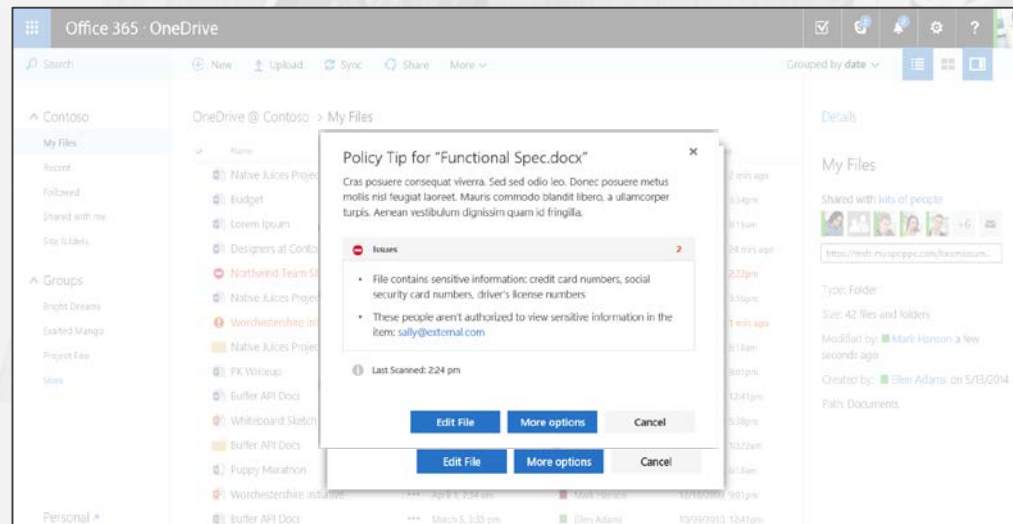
Office 365 · OneDrive

Search

New Upload Sync Share More

Grouped by date

Contoso
My Files
Recent
Followed
Shared with me
Site folders

Groups
Bright Dreams
Exalted Mango
Project Fox
More

Personal

OneDrive @ Contoso > My Files

Name
Native Juices Project
Budget
Lorem Ipsum
Designers at Contoso
Northwind Team Site
Native Juices Project
Worchestershire Initiative
Native Juices Project
FK Wireup
Buffer API Docs
Whiteboard Sketch
Buffer API Docs
Puppy Marathon
Worchestershire Initiative
Buffer API Docs

Policy Tip for "Functional Spec.docx"

Cras posuere consequat viverra. Sed sed odio leo. Donec posuere metus mollis nisl feugiat laoreet. Mauris commodo blandit libero, a ullamcorper turpis. Aenean vestibulum dignissim quam id fringilla.

Issues 2

- File contains sensitive information: credit card numbers, social security card numbers, driver's license numbers

- These people aren't authorized to view sensitive information in the item: sally@external.com

Last Scanned: 2:24 pm

Edit File More options Cancel

Edit File More options Cancel

Details

My Files

Shared with lots of people

+6

Type: Folder
Size: 42 files and folders
Modified by: Mark Hanson a few seconds ago
Created by: Ellen Adams on 5/13/2014
Path: Documents